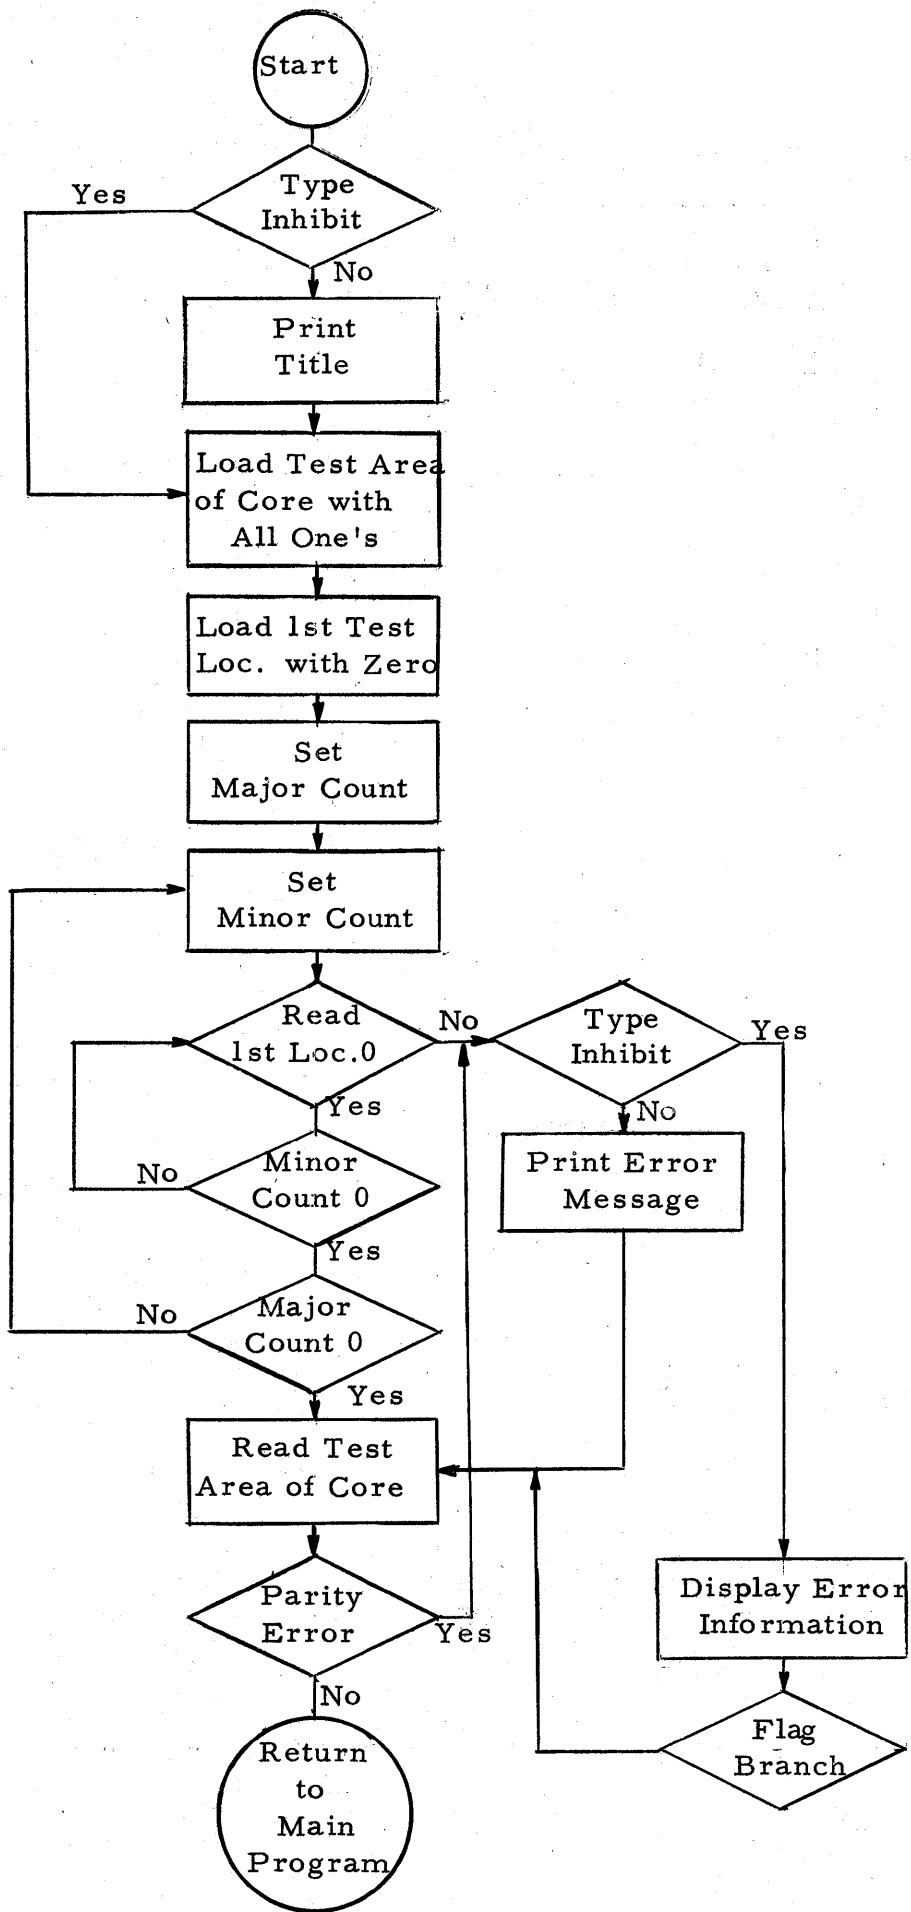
Start

Type Inhibit

Yes

No

Print Title

Load Test Area of Core with All One's

Load 1st Test Loc. with Zero

Set Major Count

Set Minor Count

Read 1st Loc. 0

No

Type Inhibit

Yes

Yes

No

Minor Count 0

No

Print Error Message

Yes

No

Major Count 0

Yes

Read Test Area of Core

Parity Error

Yes

No

Display Error Information

Flag Branch

Return to Main Program